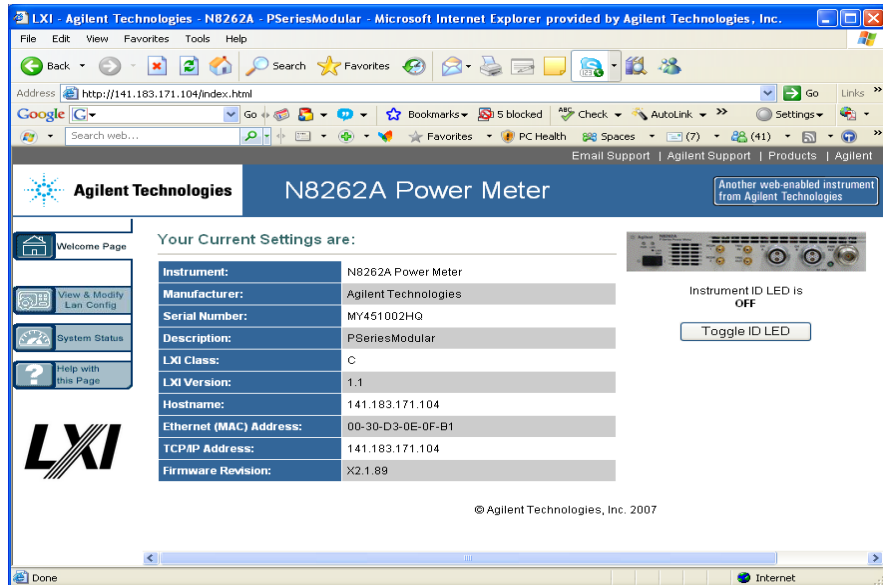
LXI - Agilent Technologies - N8262A - PSeriesModular - Microsoft Internet Explorer provided by Agilent Technologies, Inc.

File Edit View Favorites Tools Help

Back Search Favorites

Address http://141.183.171.104/index.html Go Links

Google G Go Bookmarks 5 blocked Check AutoLink Settings

Search web... Favorites PC Health Spaces (7) (41)

Email Support | Agilent Support | Products | Agilent

Agilent Technologies N8262A Power Meter Another web-enabled instrument from Agilent Technologies

Welcome Page

View & Modify Lan Config

System Status

Help with this Page

LXI

Your Current Settings are:

| Instrument: | N8262A Power Meter |
|---|---|
| Manufacturer: | Agilent Technologies |
| Serial Number: | MY451002HQ |
| Description: | PSeriesModular |
| LXI Class: | C |
| LXI Version: | 1.1 |
| Hostname: | 141.183.171.104 |
| Ethernet (MAC) Address: | 00-30-D3-0E-0F-B1 |
| TCP/IP Address: | 141.183.171.104 |
| Firmware Revision: | X2.1.89 |

Instrument ID LED is OFF

Toggle ID LED

© Agilent Technologies, Inc. 2007

Done Internet